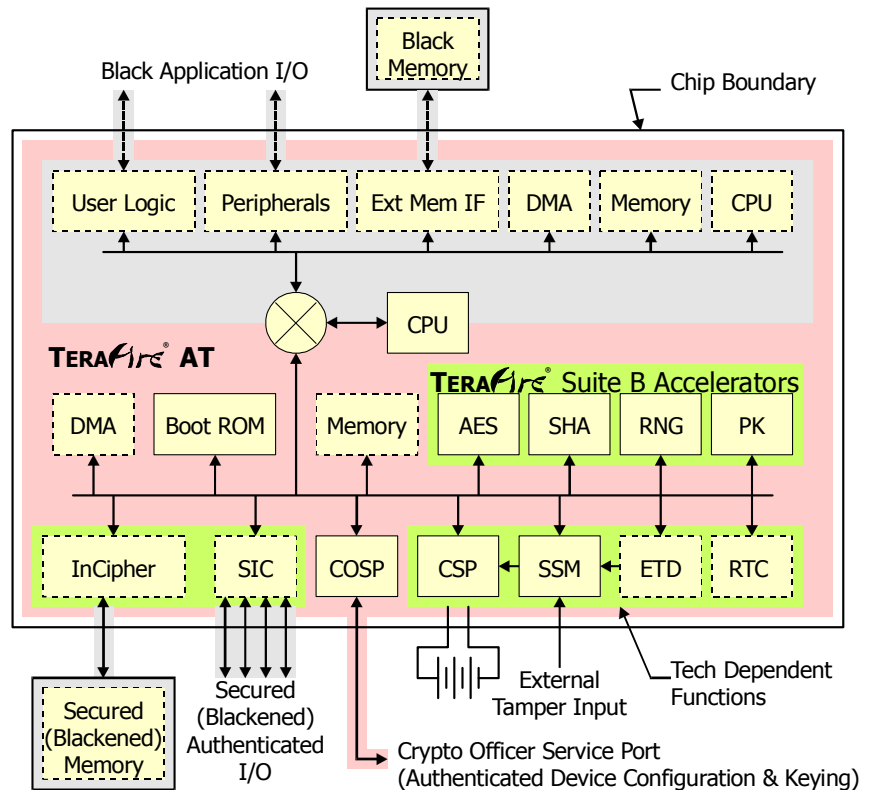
Black Memory

Black Application I/O

Chip Boundary

User Logic

Peripherals

Ext Mem IF

DMA

Memory

CPU

CPU

TERAFire® AT

TERAFire® Suite B Accelerators

DMA

Boot ROM

Memory

AES

SHA

RNG

PK

InCipher

SIC

COSP

CSP

SSM

ETD

RTC

Secured (Blackened) Memory

Secured (Blackened) Authenticated I/O

External Tamper Input

Tech Dependent Functions

Crypto Officer Service Port (Authenticated Device Configuration & Keying)